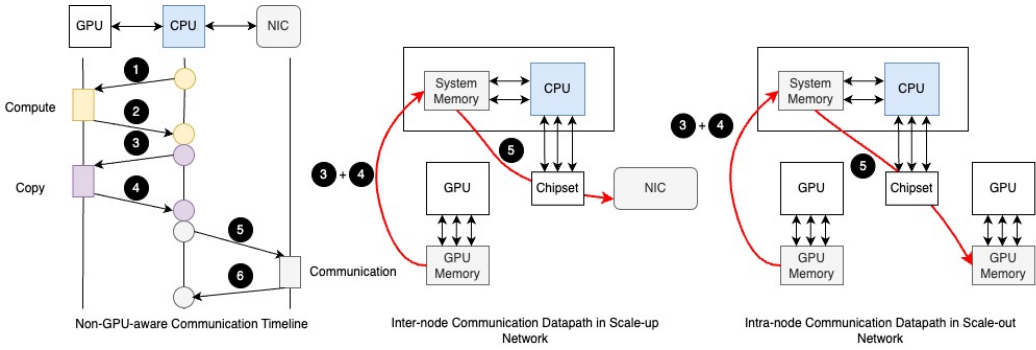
GPU CPU NIC

1

Compute

2

3

Copy

4

5

6

Communication

Non-GPU-aware Communication Timeline

System Memory

CPU

5

3 + 4

GPU

Chipset

NIC

GPU Memory

Inter-node Communication Datapath in Scale-up Network

3 + 4

System Memory

CPU

5

GPU

Chipset

GPU

GPU Memory

GPU Memory

Intra-node Communication Datapath in Scale-out Network